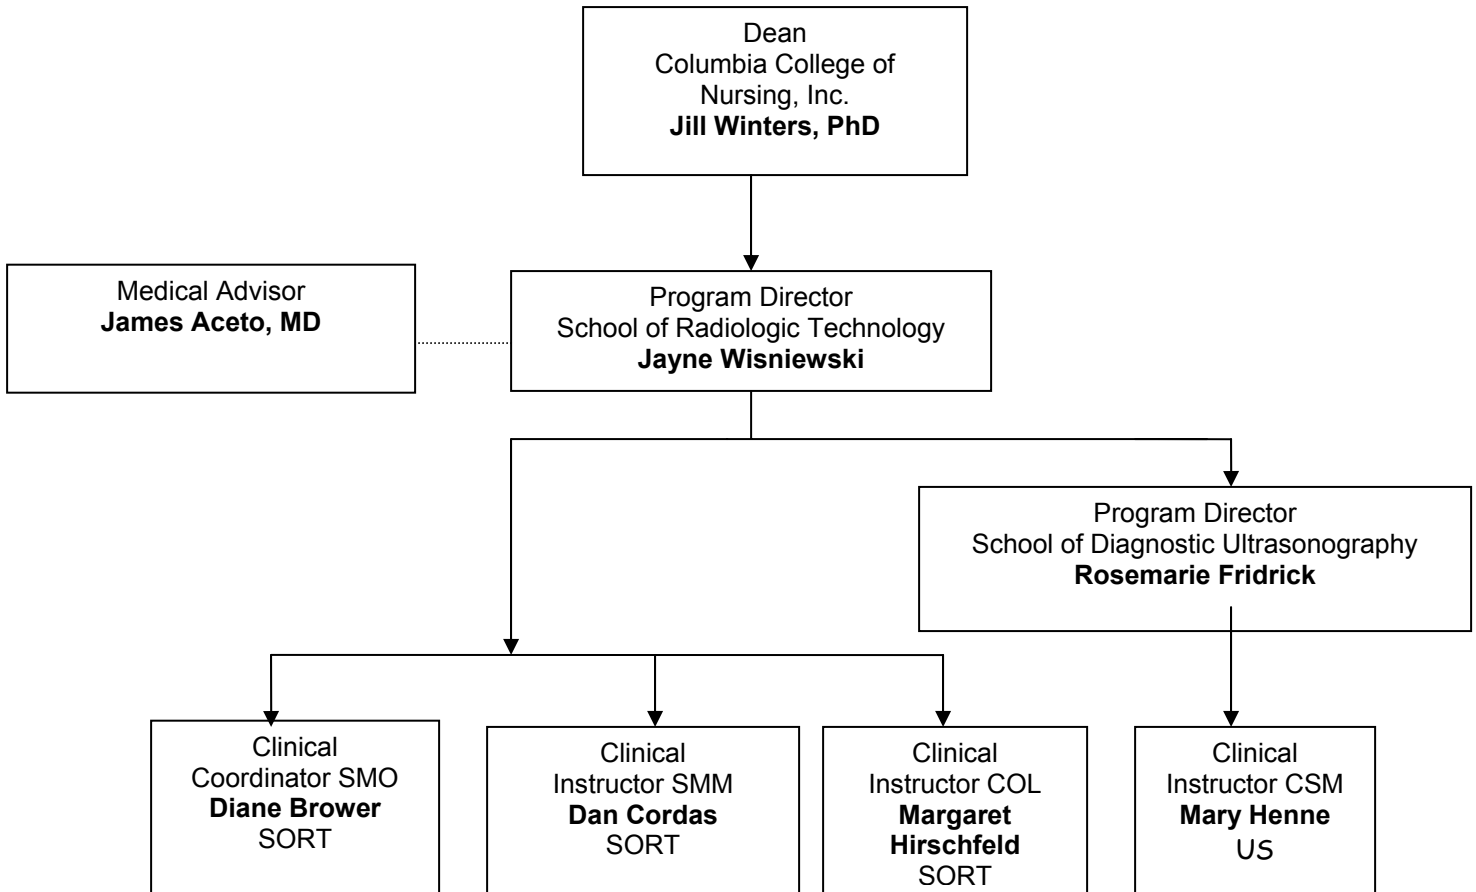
Dean
Columbia College of Nursing, Inc.
**Jill Winters, PhD**

Medical Advisor
**James Aceto, MD**

Program Director
School of Radiologic Technology
**Jayne Wisniewski**

Program Director
School of Diagnostic Ultrasonography
**Rosemarie Fridrick**

Clinical Coordinator SMO
**Diane Brower**
SORT

Clinical Instructor SMM
**Dan Cordas**
SORT

Clinical Instructor COL
**Margaret Hirschfeld**
SORT

Clinical Instructor CSM
**Mary Henne**
US